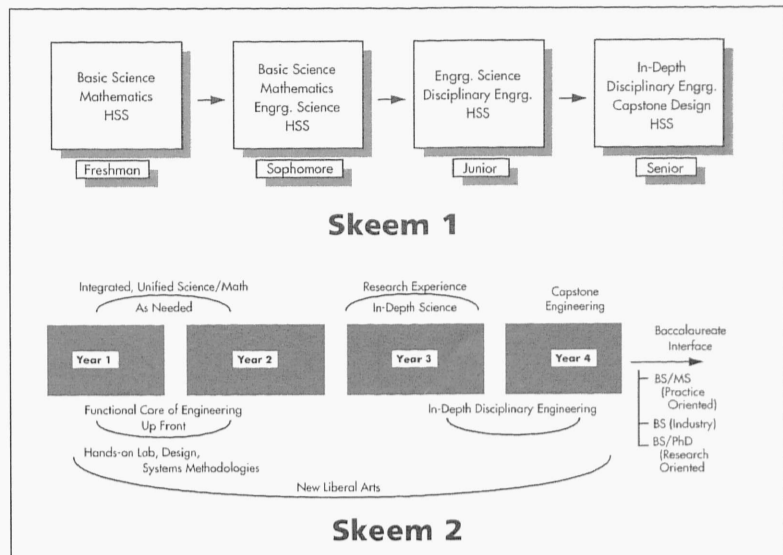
Basic Science
Mathematics
HSS

Freshman

Basic Science
Mathematics
Engrg. Science
HSS

Sophomore

Engrg. Science
Disciplinary Engrg.
HSS

Junior

In-Depth
Disciplinary Engrg.
Capstone Design
HSS

Senior

Skeem 1

Integrated, Unified Science/Math
As Needed

Research Experience
In-Depth Science

Capstone
Engineering

Year 1

Year 2

Year 3

Year 4

Baccalaureate
Interface

BS/MS
(Practice
Oriented)

BS (Industry)

BS/PhD
(Research
Oriented

Functional Core of Engineering
Up Front

In-Depth Disciplinary Engineering

Hands-on Lab, Design,
Systems Methodologies

New Liberal Arts

Skeem 2